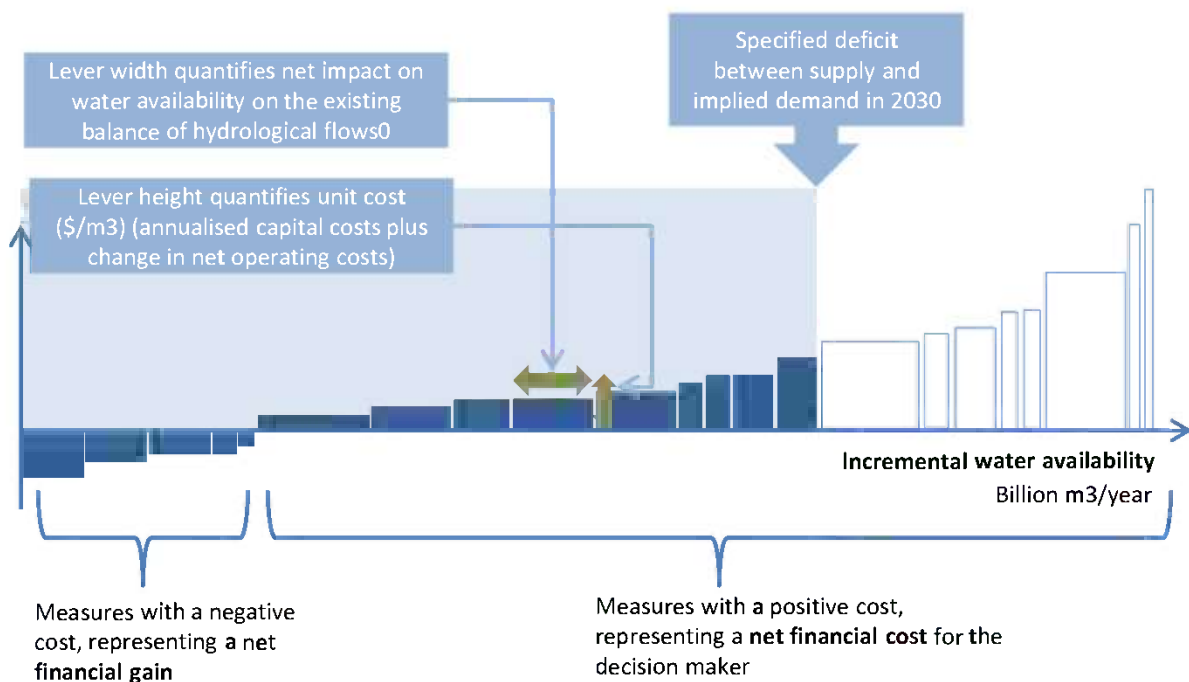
Lever width quantifies net impact on water availability on the existing balance of hydrological flows0

Specified deficit between supply and implied demand in 2030

Lever height quantifies unit cost ($/m3) (annualised capital costs plus change in net operating costs)

Incremental water availability
Billion m3/year

Measures with a negative cost, representing a net financial gain

Measures with a positive cost, representing a net financial cost for the decision maker